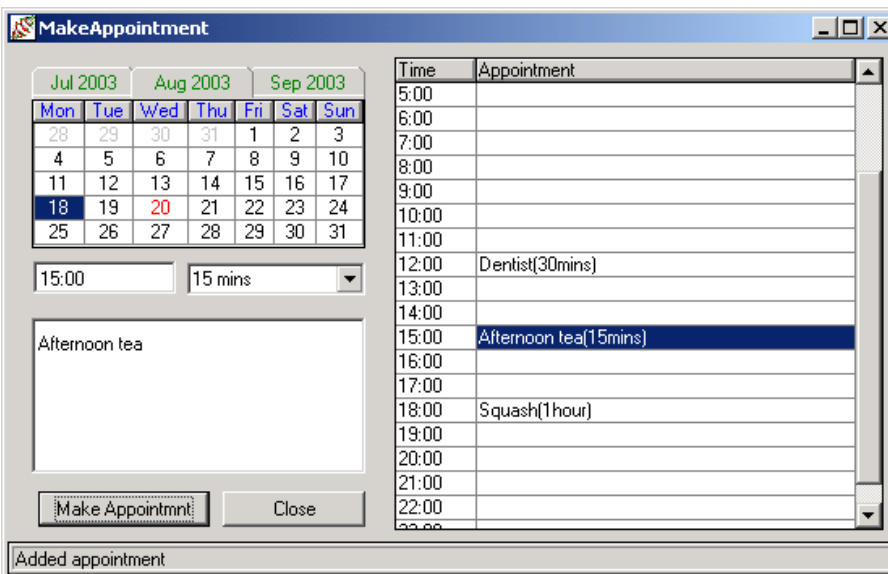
MakeAppointment

Jul 2003 Aug 2003 Sep 2003

| Mon | Tue | Wed | Thu | Fri | Sat | Sun |
|---|---|---|---|---|---|---|
| 28 | 29 | 30 | 31 | 1 | 2 | 3 |
| 4 | 5 | 6 | 7 | 8 | 9 | 10 |
| 11 | 12 | 13 | 14 | 15 | 16 | 17 |
| 18 | 19 | 20 | 21 | 22 | 23 | 24 |
| 25 | 26 | 27 | 28 | 29 | 30 | 31 |

15:00

15 mins

Afternoon tea

Make Appointmnt

Close

| Time | Appointment |
|---|---|
| 5:00 | |
| 6:00 | |
| 7:00 | |
| 8:00 | |
| 9:00 | |
| 10:00 | |
| 11:00 | |
| 12:00 | Dentist(30mins) |
| 13:00 | |
| 14:00 | |
| 15:00 | Afternoon tea(15mins) |
| 16:00 | |
| 17:00 | |
| 18:00 | Squash(1hour) |
| 19:00 | |
| 20:00 | |
| 21:00 | |
| 22:00 | |
| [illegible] | |

Added appointment